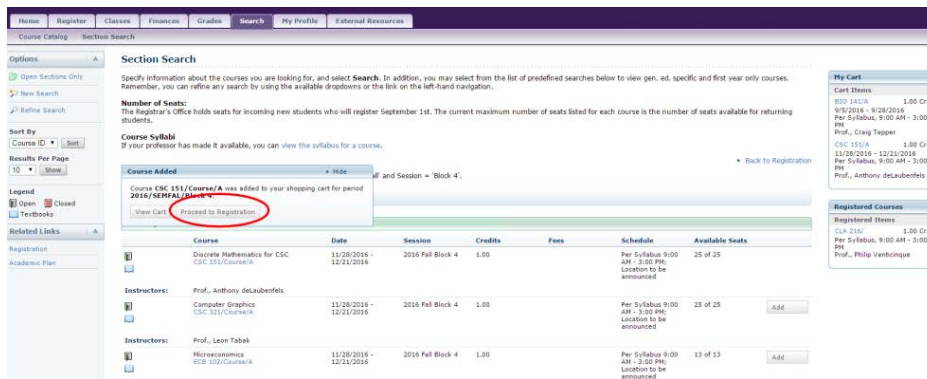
Home Register Classes Finances Grades Search My Profile External Resources

Course Catalog Section Search

Options

Open Sections Only

New Search

Refine Search

Sort By

Course ID Sort

Results Per Page

10 Show

Legend

Open Closed

Textbooks

Related Links

Registration

Academic Plan

Section Search

Specify information about the courses you are looking for, and select Search. In addition, you may select from the list of predefined searches below to view gen. ed. specific and first year only courses. Remember, you can refine any search by using the available dropdowns or the link on the left-hand navigation.

Number of Seats:
The Registrar's Office holds seats for incoming new students who will register September 1st. The current maximum number of seats listed for each course is the number of seats available for returning students.

Course Syllabi
If your professor has made it available, you can view the syllabus for a course.

Course Added Hide

Course CSC 151/Course/A was added to your shopping cart for period 2016/SEMFAL/Block 4.

View Cart Proceed to Registration

all' and Session = 'Block 4'.

Back to Registration

| | Course | Date | Session | Credits | Fees | Schedule | Available Seats | |
|---|---|---|---|---|---|---|---|---|
| | Discrete Mathematics for CSC CSC 151/Course/A | 11/28/2016 - 12/21/2016 | 2016 Fall Block 4 | 1.00 | | Per Syllabus 9:00 AM - 3:00 PM; Location to be announced | 25 of 25 | |
| Instructors: | Prof., Anthony deLaubenfels | | | | | | | |
| | Computer Graphics CSC 321/Course/A | 11/28/2016 - 12/21/2016 | 2016 Fall Block 4 | 1.00 | | Per Syllabus 9:00 AM - 3:00 PM; Location to be announced | 25 of 25 | Add |
| Instructors: | Prof., Leon Tabak | | | | | | | |
| | Microeconomics ECB 102/Course/A | 11/28/2016 - 12/21/2016 | 2016 Fall Block 4 | 1.00 | | Per Syllabus 9:00 AM - 3:00 PM; | 13 of 13 | Add |

My Cart

Cart Items

BIO 141/A 1.00 Cr
9/5/2016 - 9/28/2016
Per Syllabus, 9:00 AM - 3:00 PM
Prof., Craig Tepper

CSC 151/A 1.00 Cr
11/28/2016 - 12/21/2016
Per Syllabus, 9:00 AM - 3:00 PM
Prof., Anthony deLaubenfels

Registered Courses

Registered Items

CLA 216/ 1.00 Cr
Per Syllabus, 9:00 AM - 3:00 PM
Prof., Philip Venticinque